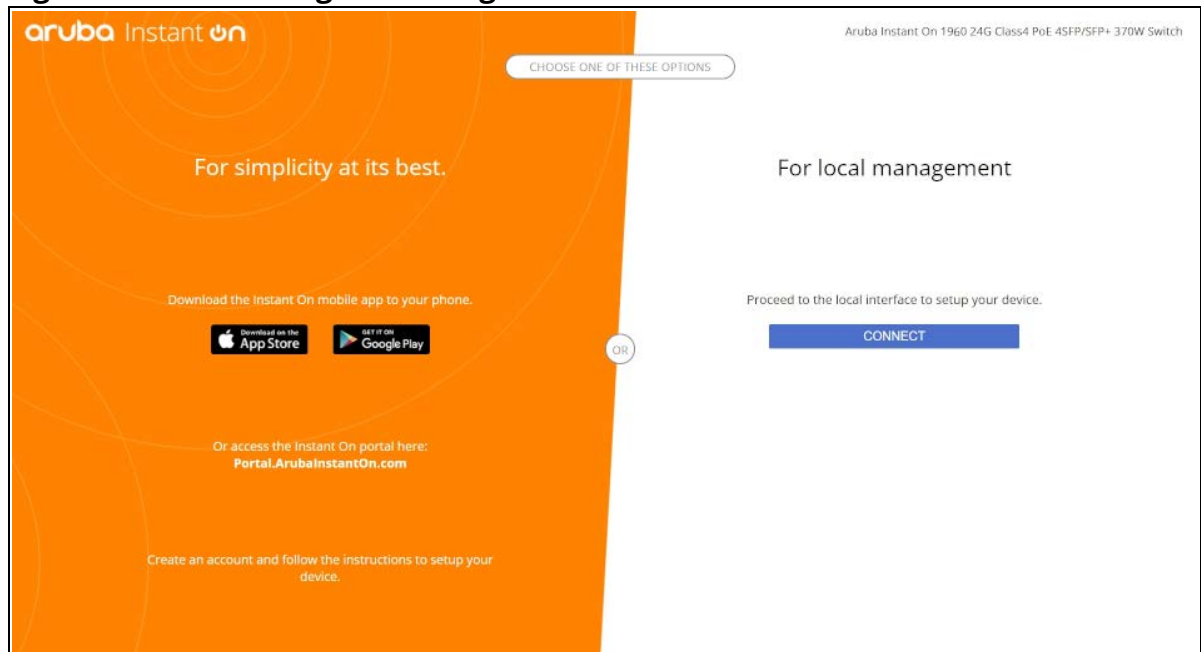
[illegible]

aruba Instant On

Aruba Instant On 1960 24G Class4 PoE 4SFP/SFP+ 370W Switch

CHOOSE ONE OF THESE OPTIONS

For simplicity at its best.

For local management

Download the Instant On mobile app to your phone.

Download on the App Store

GET IT ON Google Play

OR

Proceed to the local interface to setup your device.

CONNECT

Or access the Instant On portal here:
Portal.ArubaInstantOn.com

Create an account and follow the instructions to setup your device.